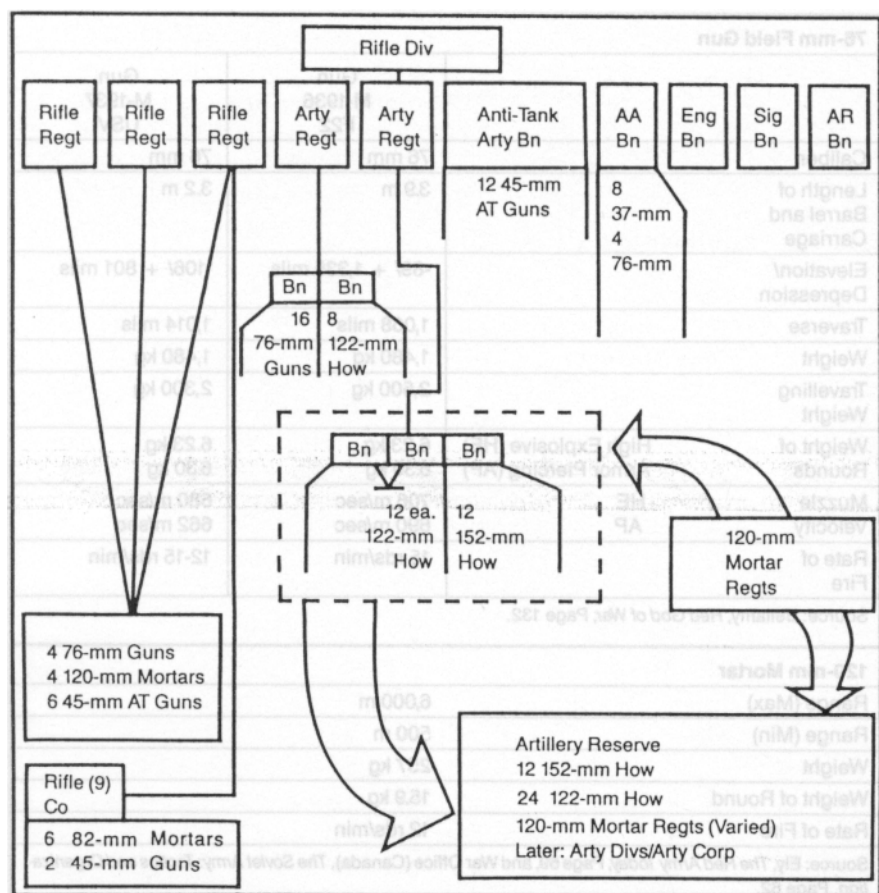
Rifle Div

Rifle Regt

Rifle Regt

Rifle Regt

Arty Regt

Arty Regt

Anti-Tank Arty Bn

AA Bn

Eng Bn

Sig Bn

AR Bn

12 45-mm AT Guns

8 37-mm 4 76-mm

Bn

Bn

16 76-mm Guns

8 122-mm How

Bn

Bn

Bn

12 ea. 122-mm How

12 152-mm How

120-mm Mortar Regts

4 76-mm Guns
4 120-mm Mortars
6 45-mm AT Guns

Rifle (9) Co

6 82-mm Mortars
2 45-mm Guns

Artillery Reserve
12 152-mm How
24 122-mm How
120-mm Mortar Regts (Varied)
Later: Arty Divs/Arty Corp